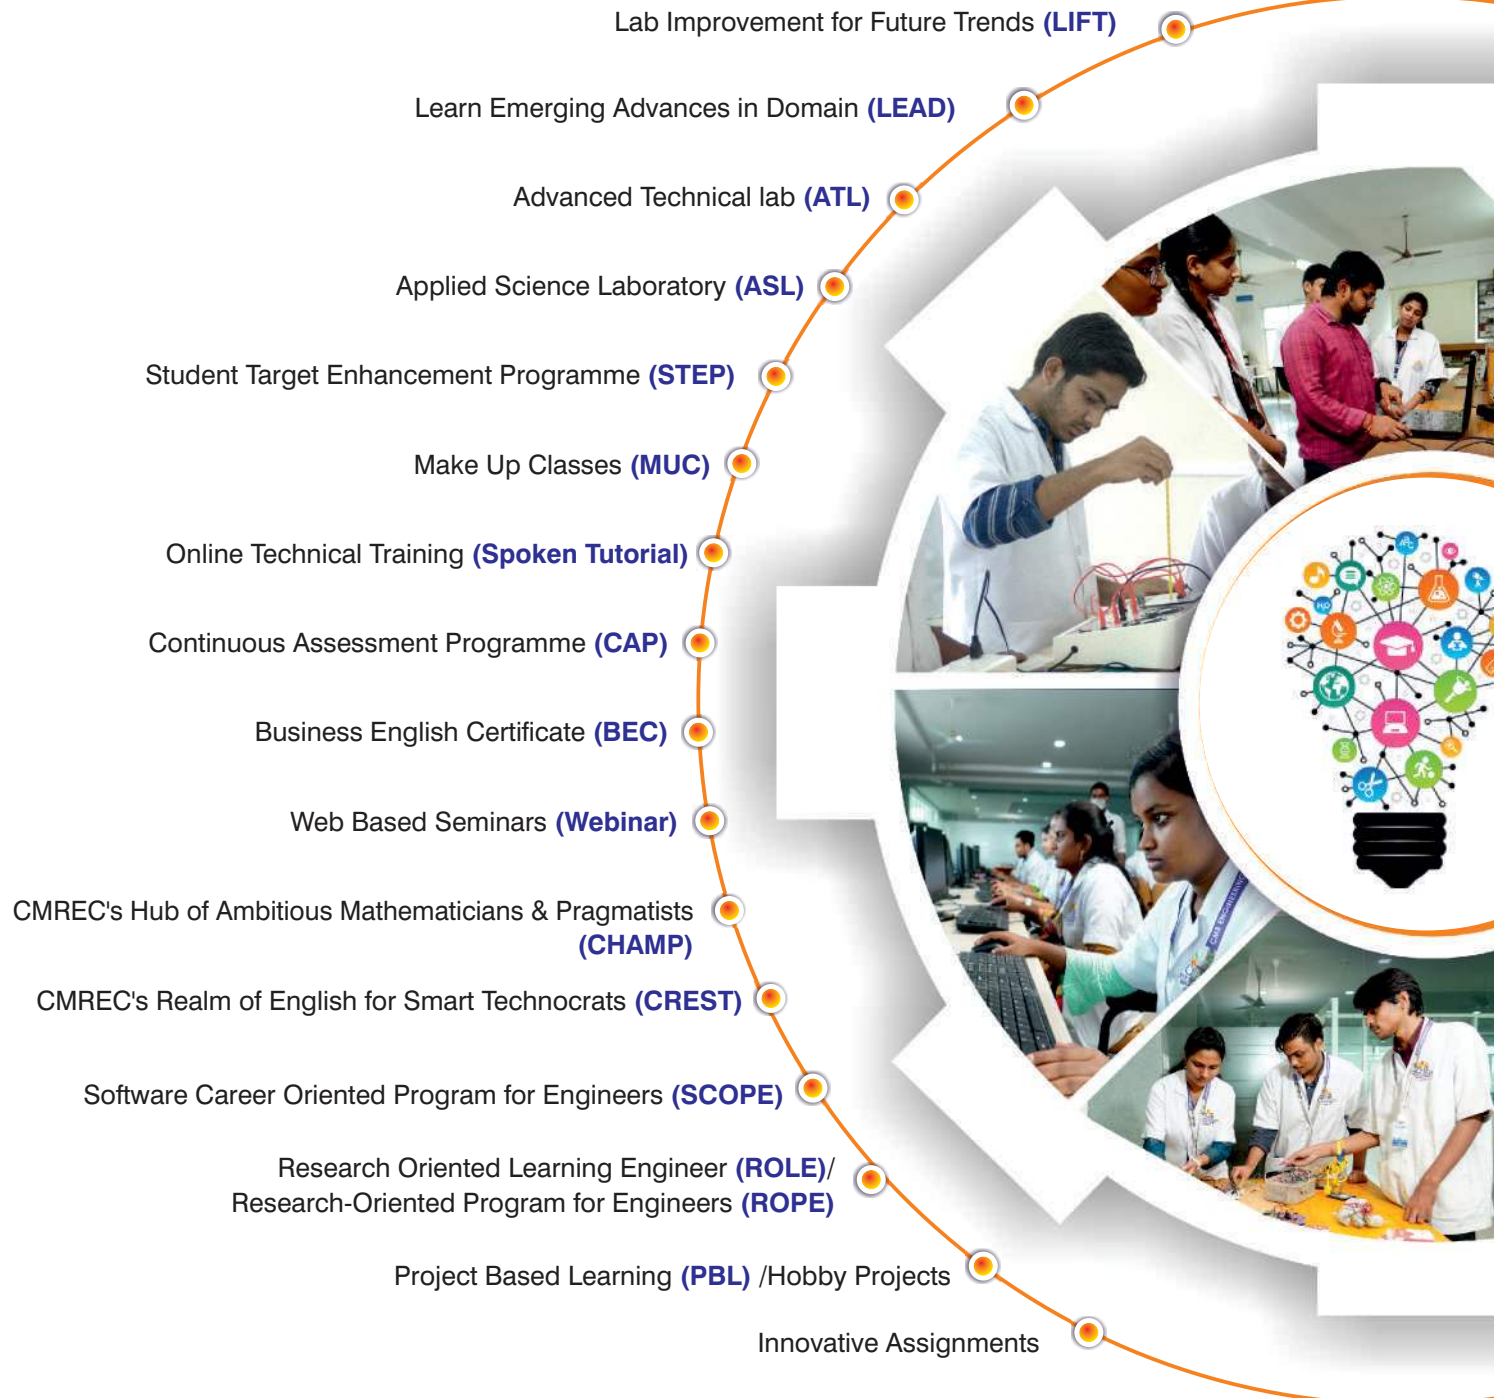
Lab Improvement for Future Trends (LIFT)

Learn Emerging Advances in Domain (LEAD)

Advanced Technical lab (ATL)

Applied Science Laboratory (ASL)

Student Target Enhancement Programme (STEP)

Make Up Classes (MUC)

Online Technical Training (Spoken Tutorial)

Continuous Assessment Programme (CAP)

Business English Certificate (BEC)

Web Based Seminars (Webinar)

CMREC's Hub of Ambitious Mathematicians & Pragmatists (CHAMP)

CMREC's Realm of English for Smart Technocrats (CREST)

Software Career Oriented Program for Engineers (SCOPE)

Research Oriented Learning Engineer (ROLE)/ Research-Oriented Program for Engineers (ROPE)

Project Based Learning (PBL) /Hobby Projects

Innovative Assignments